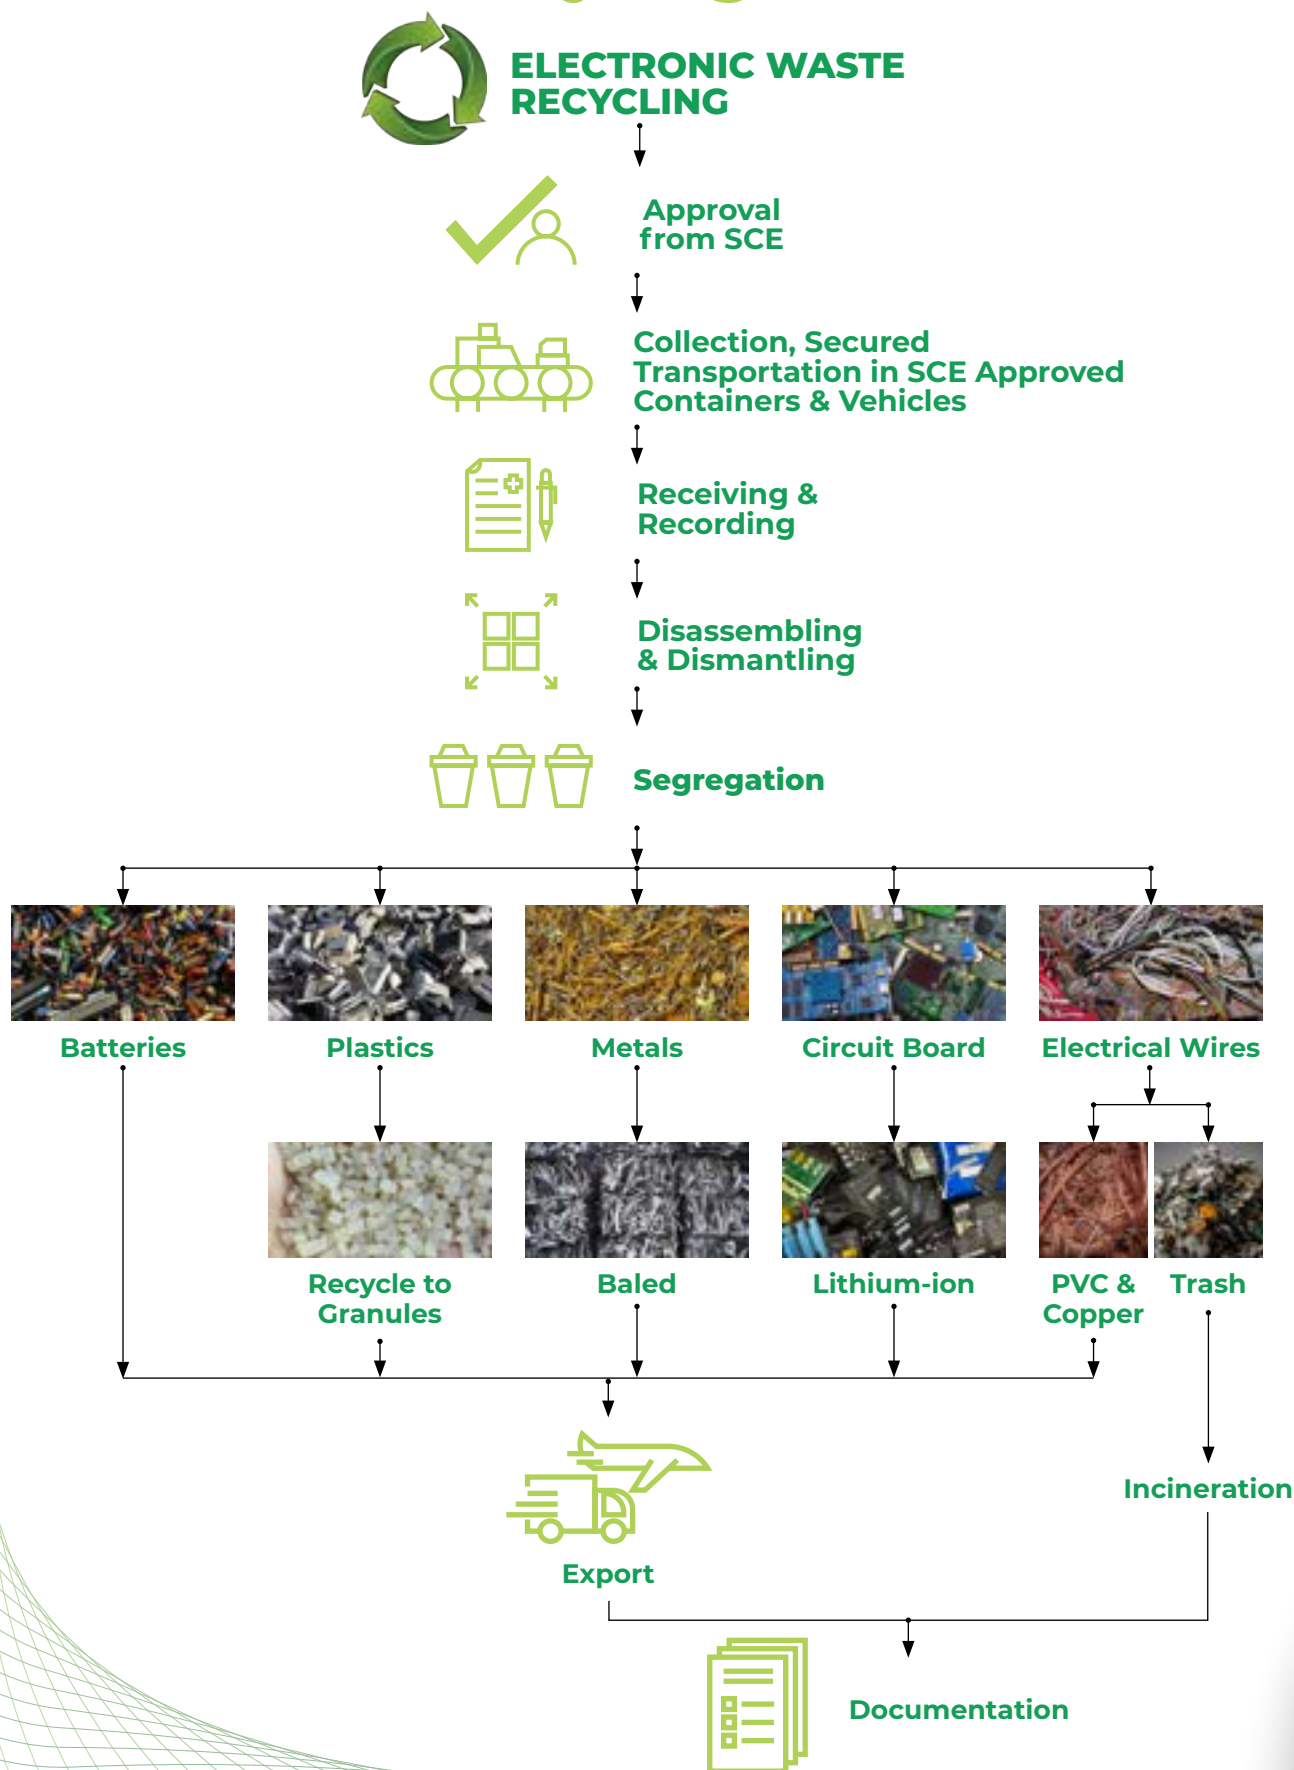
ELECTRONIC WASTE RECYCLING

Approval from SCE

Collection, Secured Transportation in SCE Approved Containers & Vehicles

Receiving & Recording

Disassembling & Dismantling

Segregation

Batteries

Plastics

Metals

Circuit Board

Electrical Wires

Recycle to Granules

Baled

Lithium-ion

PVC & Copper

Trash

Export

Incineration

Documentation